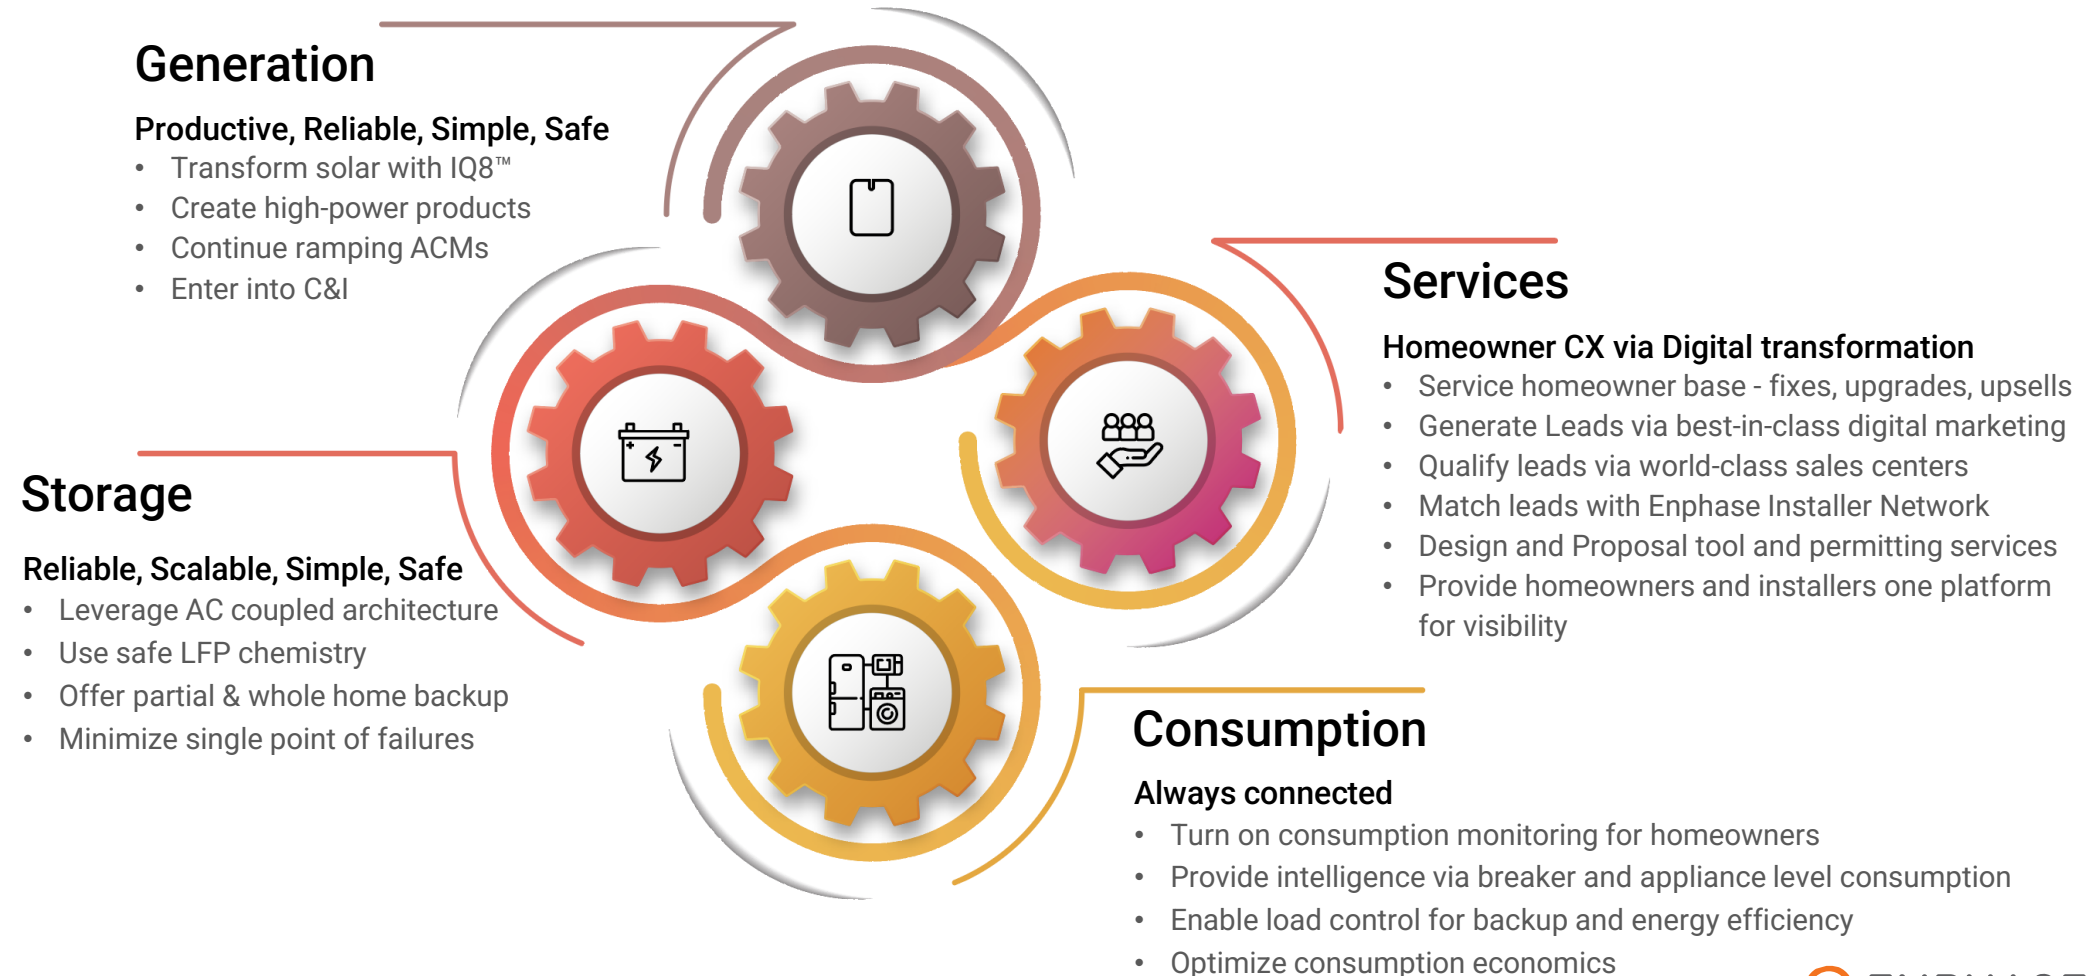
Generation

Productive, Reliable, Simple, Safe
- Transform solar with IQ8™
- Create high-power products
- Continue ramping ACMs
- Enter into C&I

Services

Homeowner CX via Digital transformation
- Service homeowner base - fixes, upgrades, upsells
- Generate Leads via best-in-class digital marketing
- Qualify leads via world-class sales centers
- Match leads with Enphase Installer Network
- Design and Proposal tool and permitting services
- Provide homeowners and installers one platform for visibility

Storage

Reliable, Scalable, Simple, Safe
- Leverage AC coupled architecture
- Use safe LFP chemistry
- Offer partial & whole home backup
- Minimize single point of failures

Consumption

Always connected
- Turn on consumption monitoring for homeowners
- Provide intelligence via breaker and appliance level consumption
- Enable load control for backup and energy efficiency
- Optimize consumption economics

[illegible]